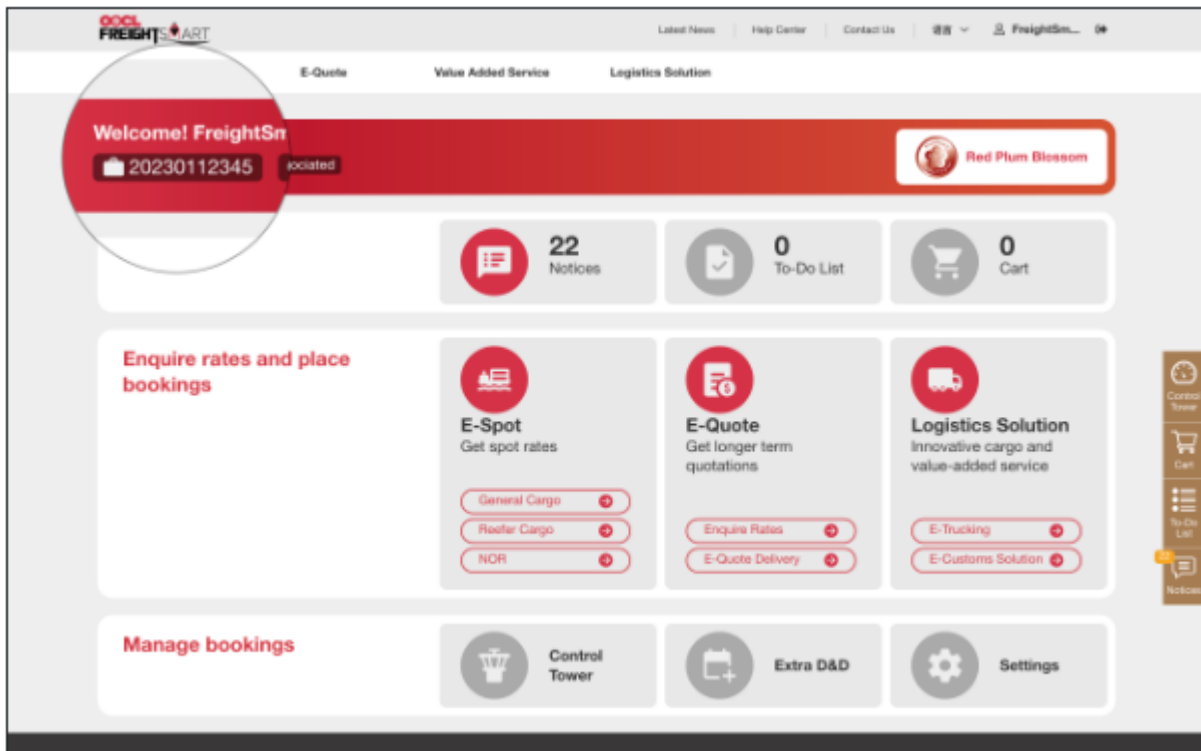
OOCL FREIGHTSMART

Latest News | Help Center | Contact Us | 语言 | FreightSm...

E-Quote | Value Added Service | Logistics Solution

Welcome! FreightSm
20230112345 | ociated

Red Plum Blossom

22
Notices

0
To-Do List

0
Cart

Enquire rates and place bookings

E-Spot
Get spot rates
General Cargo
Reefer Cargo
NOR

E-Quote
Get longer term quotations
Enquire Rates
E-Quote Delivery

Logistics Solution
Innovative cargo and value-added service
E-Trucking
E-Customs Solution

Manage bookings

Control Tower

Extra D&D

Settings

Control Tower
Cart
To-Do List
22
Notices